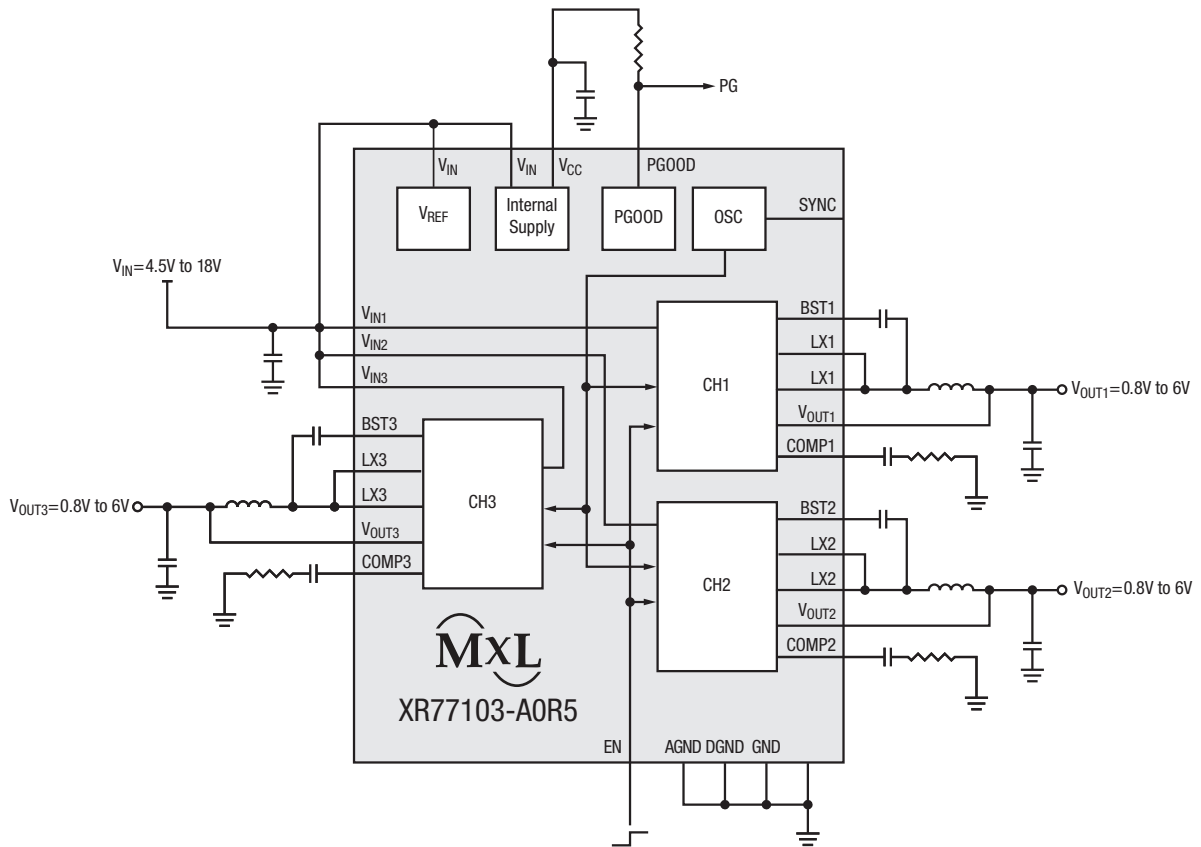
PG

$V_{IN}$
$V_{IN}$
$V_{CC}$
PGOOD

$V_{REF}$
Internal Supply
PGOOD
OSC
SYNC

$V_{IN}$=4.5V to 18V

$V_{IN1}$
$V_{IN2}$
$V_{IN3}$

BST1
LX1
LX1
$V_{OUT1}$
COMP1
CH1
$V_{OUT1}$=0.8V to 6V

BST3
LX3
LX3
$V_{OUT3}$
COMP3
CH3
$V_{OUT3}$=0.8V to 6V

BST2
LX2
LX2
$V_{OUT2}$
COMP2
CH2
$V_{OUT2}$=0.8V to 6V

MxL
XR77103-A0R5

EN
AGND DGND GND